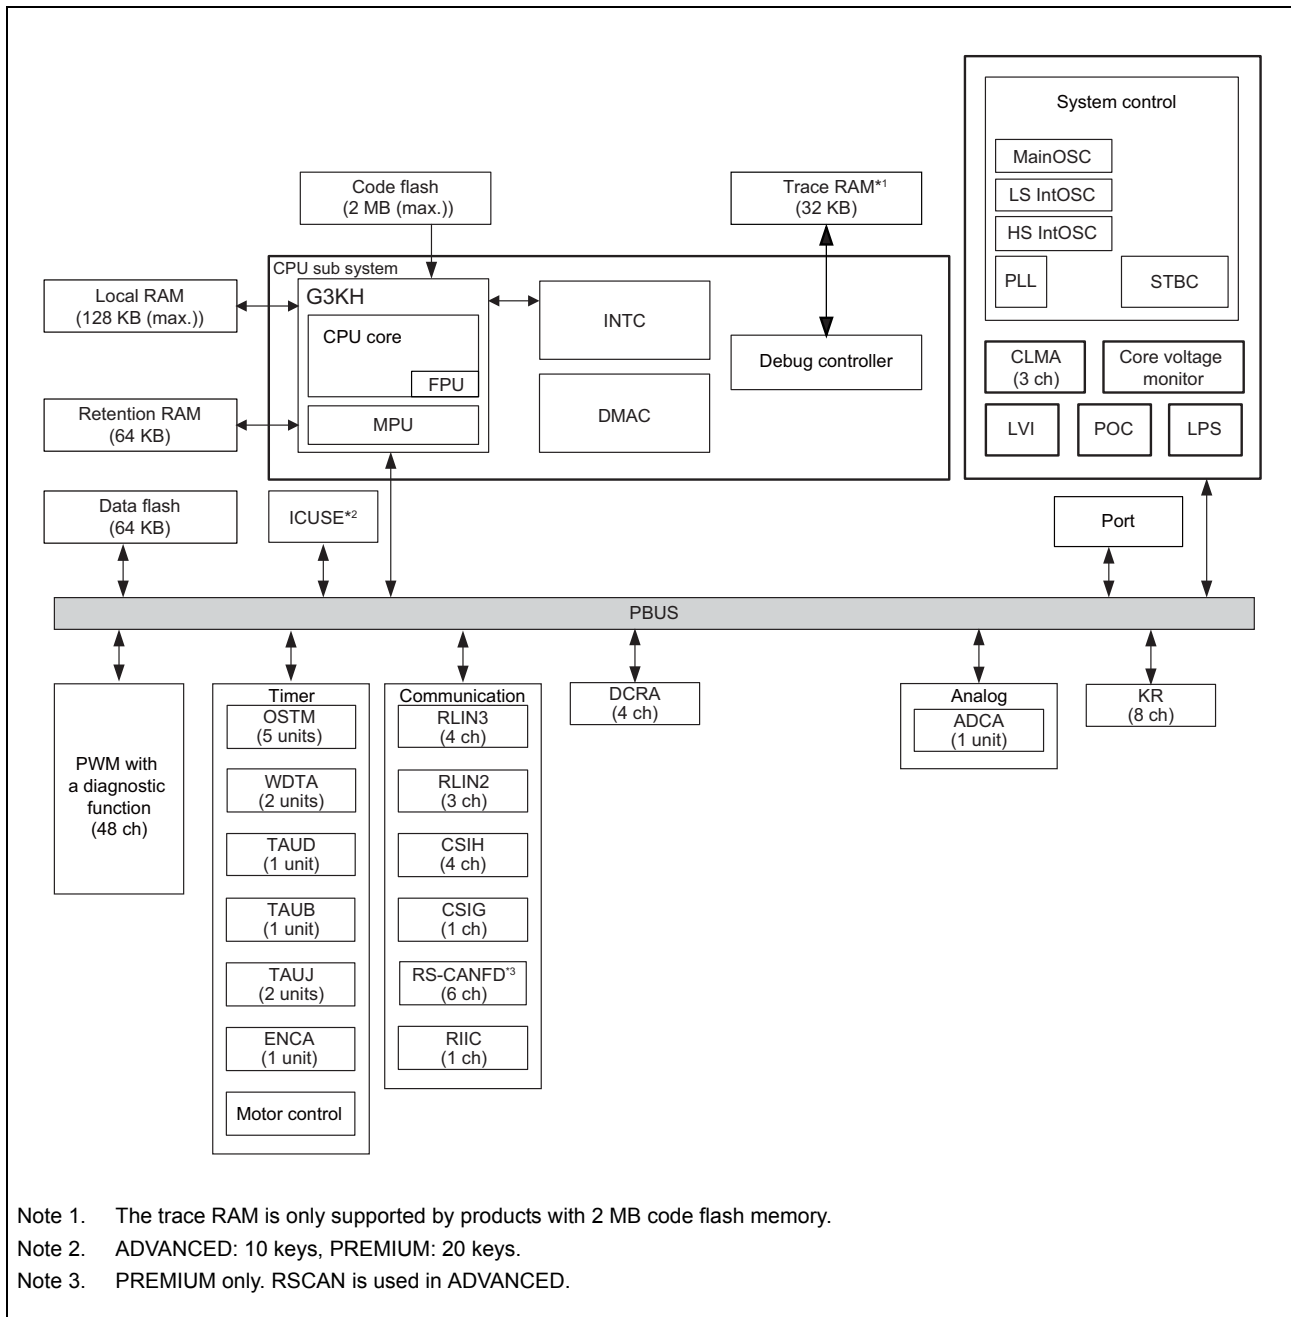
System control

MainOSC

LS IntOSC

HS IntOSC

PLL

STBC

Code flash
(2 MB (max.))

Trace RAM$^{*1}$
(32 KB)

CPU sub system

Local RAM
(128 KB (max.))

G3KH

CPU core

FPU

INTC

Debug controller

CLMA
(3 ch)

Core voltage monitor

Retention RAM
(64 KB)

MPU

DMAC

LVI

POC

LPS

Data flash
(64 KB)

ICUSE$^{*2}$

Port

PBUS

PWM with a diagnostic function
(48 ch)

Timer

OSTM
(5 units)

WDTA
(2 units)

TAUD
(1 unit)

TAUB
(1 unit)

TAUJ
(2 units)

ENCA
(1 unit)

Motor control

Communication

RLIN3
(4 ch)

RLIN2
(3 ch)

CSIH
(4 ch)

CSIG
(1 ch)

RS-CANFD$^{*3}$
(6 ch)

RIIC
(1 ch)

DCRA
(4 ch)

Analog

ADCA
(1 unit)

KR
(8 ch)

Note 1. The trace RAM is only supported by products with 2 MB code flash memory.

Note 2. ADVANCED: 10 keys, PREMIUM: 20 keys.

Note 3. PREMIUM only. RSCAN is used in ADVANCED.